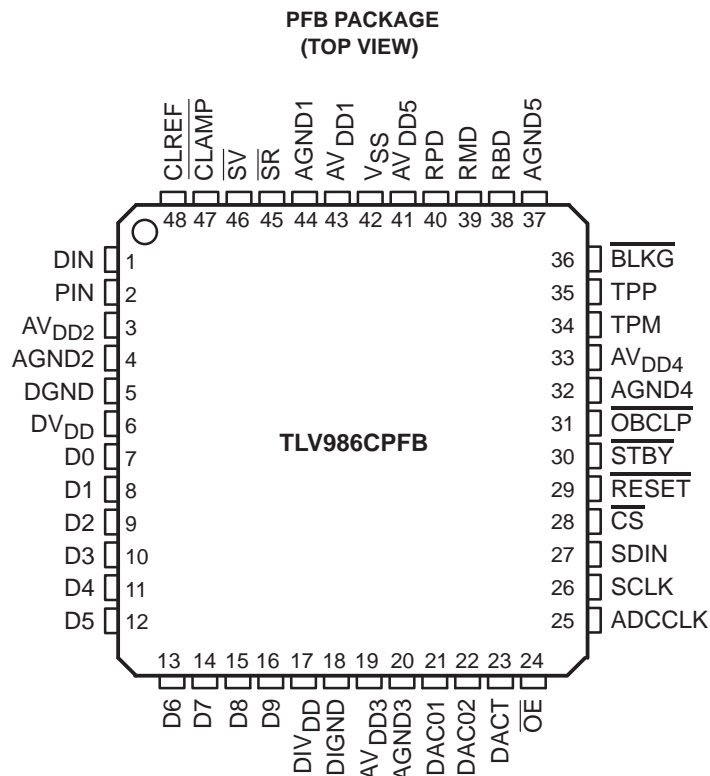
PFB PACKAGE
(TOP VIEW)

CLREF
$\overline{CLAMP}$
$\overline{SV}$
$\overline{SR}$
AGND1
$AV_{DD1}$
VSS
$AV_{DD5}$
RPD
RMD
RBD
AGND5

48 47 46 45 44 43 42 41 40 39 38 37

DIN 1
PIN 2
$AV_{DD2}$ 3
AGND2 4
DGND 5
$DV_{DD}$ 6
D0 7
D1 8
D2 9
D3 10
D4 11
D5 12

TLV986CPFB

36 $\overline{BLKG}$
35 TPP
34 TPM
33 $AV_{DD4}$
32 AGND4
31 $\overline{OBCLP}$
30 $\overline{STBY}$
29 $\overline{RESET}$
28 $\overline{CS}$
27 SDIN
26 SCLK
25 ADCCLK

13 14 15 16 17 18 19 20 21 22 23 24

D6
D7
D8
D9
$DIV_{DD}$
DIGND
$AV_{DD3}$
AGND3
DAC01
DAC02
DACT
$\overline{OE}$